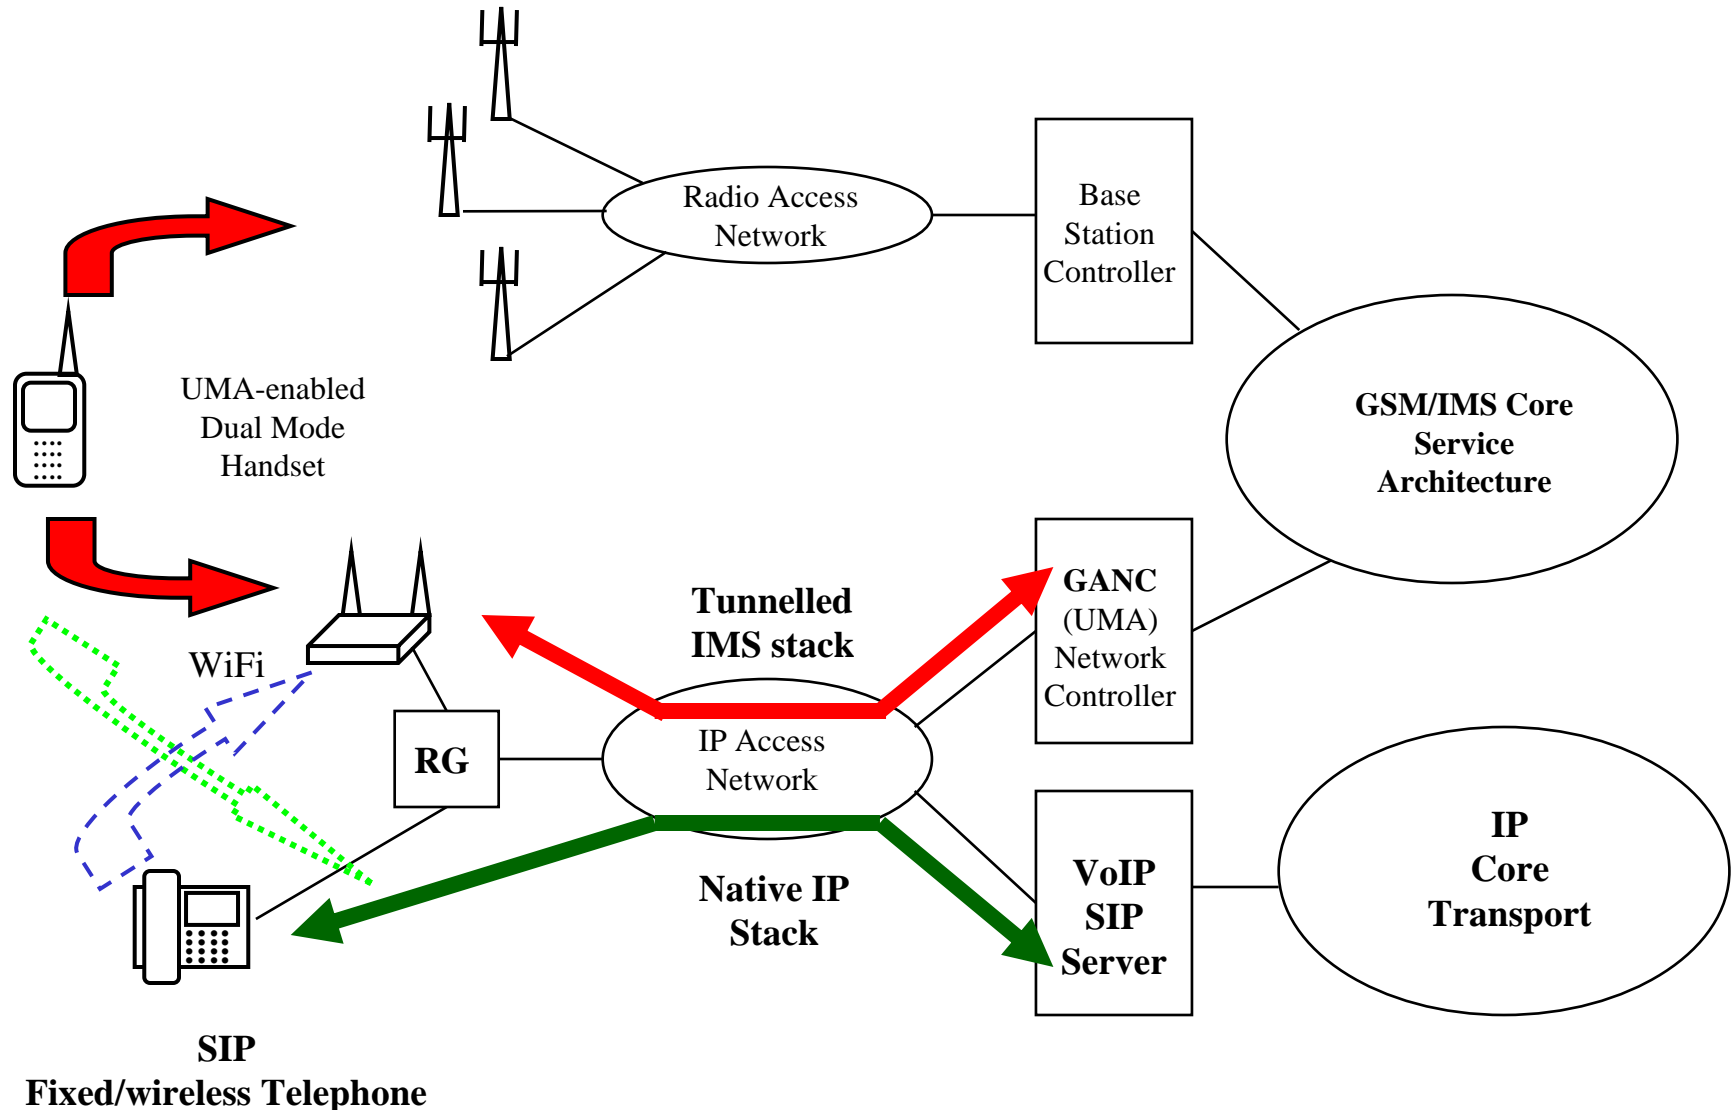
Radio Access Network

Base Station Controller

UMA-enabled Dual Mode Handset

GSM/IMS Core Service Architecture

WiFi

Tunnelled IMS stack

GANC (UMA) Network Controller

RG

IP Access Network

Native IP Stack

VoIP SIP Server

IP Core Transport

SIP Fixed/wireless Telephone